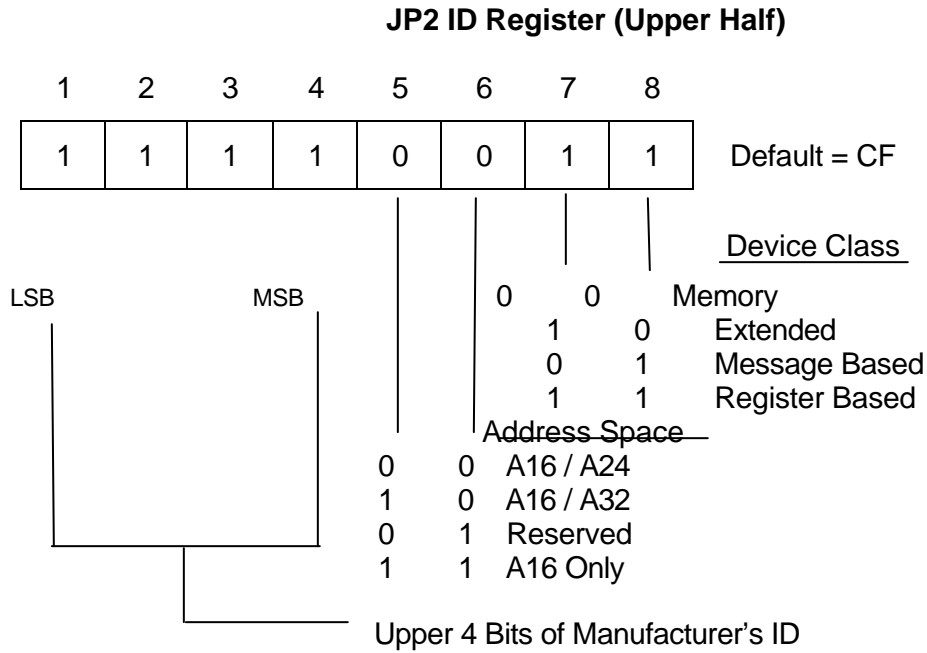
**JP2 ID Register (Upper Half)**

| 1 | 2 | 3 | 4 | 5 | 6 | 7 | 8 |
|---|---|---|---|---|---|---|---|
| 1 | 1 | 1 | 1 | 0 | 0 | 1 | 1 |

Default = CF

Device Class

0 0 Memory
1 0 Extended
0 1 Message Based
1 1 Register Based

LSB MSB

Address Space

0 0 A16 / A24
1 0 A16 / A32
0 1 Reserved
1 1 A16 Only

Upper 4 Bits of Manufacturer's ID